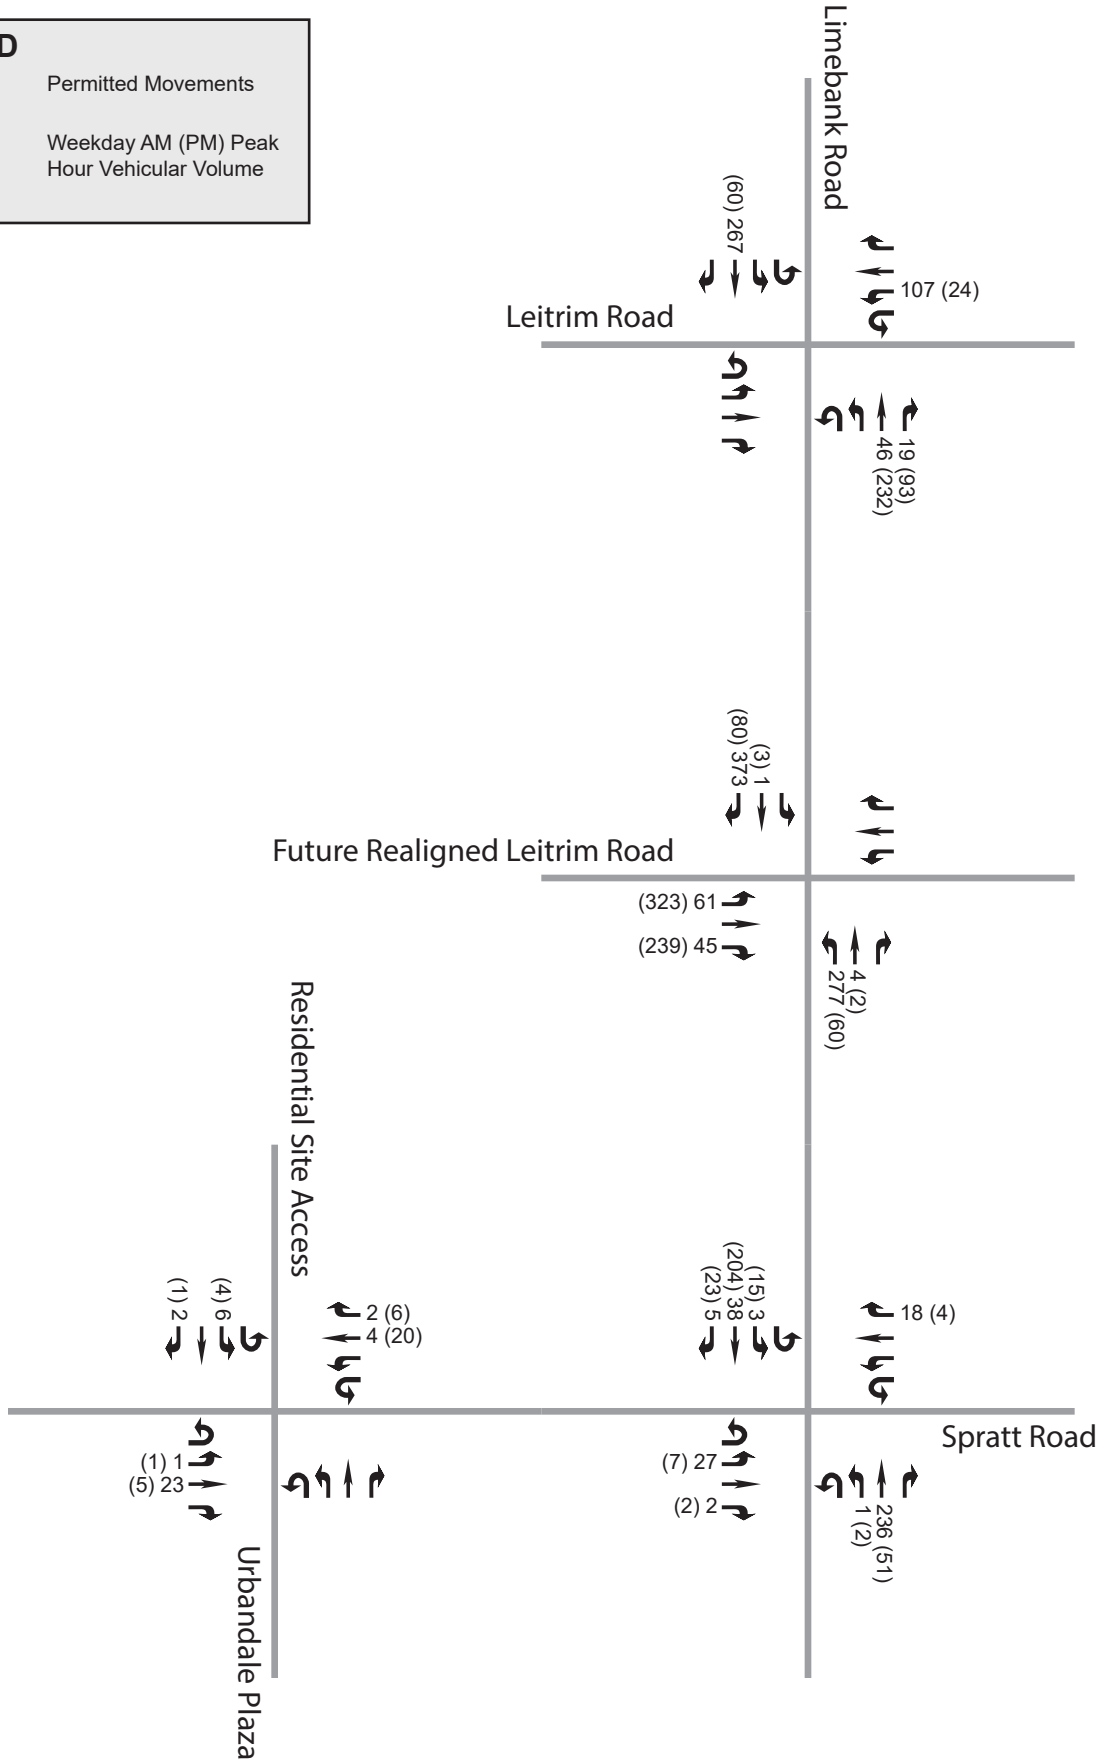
D

Permitted Movements

Weekday AM (PM) Peak Hour Vehicular Volume

Limebank Road

(60) 267

107 (24)

Leitrim Road

19 (93)
46 (232)

(80) 373
(3) 1

Future Realigned Leitrim Road

(323) 61

(239) 45

4 (2)
277 (60)

Residential Site Access

(1) 2
(4) 6

2 (6)
4 (20)

(1) 1
(5) 23

Urbandale Plaza

(23) 5
(204) 38
(15) 3

18 (4)

Spratt Road

(7) 27

(2) 2

236 (51)
1 (2)